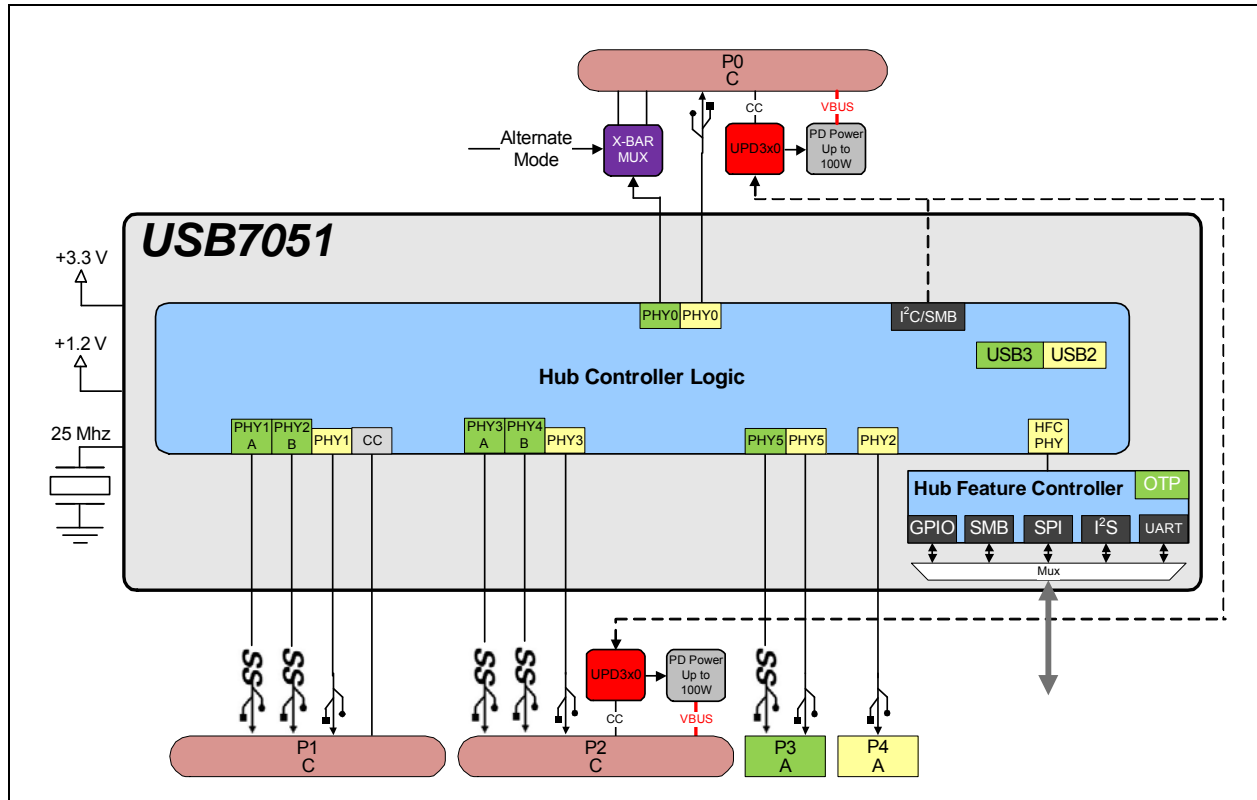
P0
C

CC

VBUS

Alternate Mode

X-BAR MUX

UPD3x0

PD Power Up to 100W

USB7051

+3.3 V

+1.2 V

25 Mhz

PHY0 PHY0

$I^2C$/SMB

USB3 USB2

Hub Controller Logic

PHY1 A

PHY2 B

PHY1

CC

PHY3 A

PHY4 B

PHY3

PHY5

PHY5

PHY2

HFC PHY

Hub Feature Controller

OTP

GPIO

SMB

SPI

$I^2S$

UART

Mux

SS

SS

SS

SS

UPD3x0

PD Power Up to 100W

CC

VBUS

SS

P1
C

P2
C

P3
A

P4
A